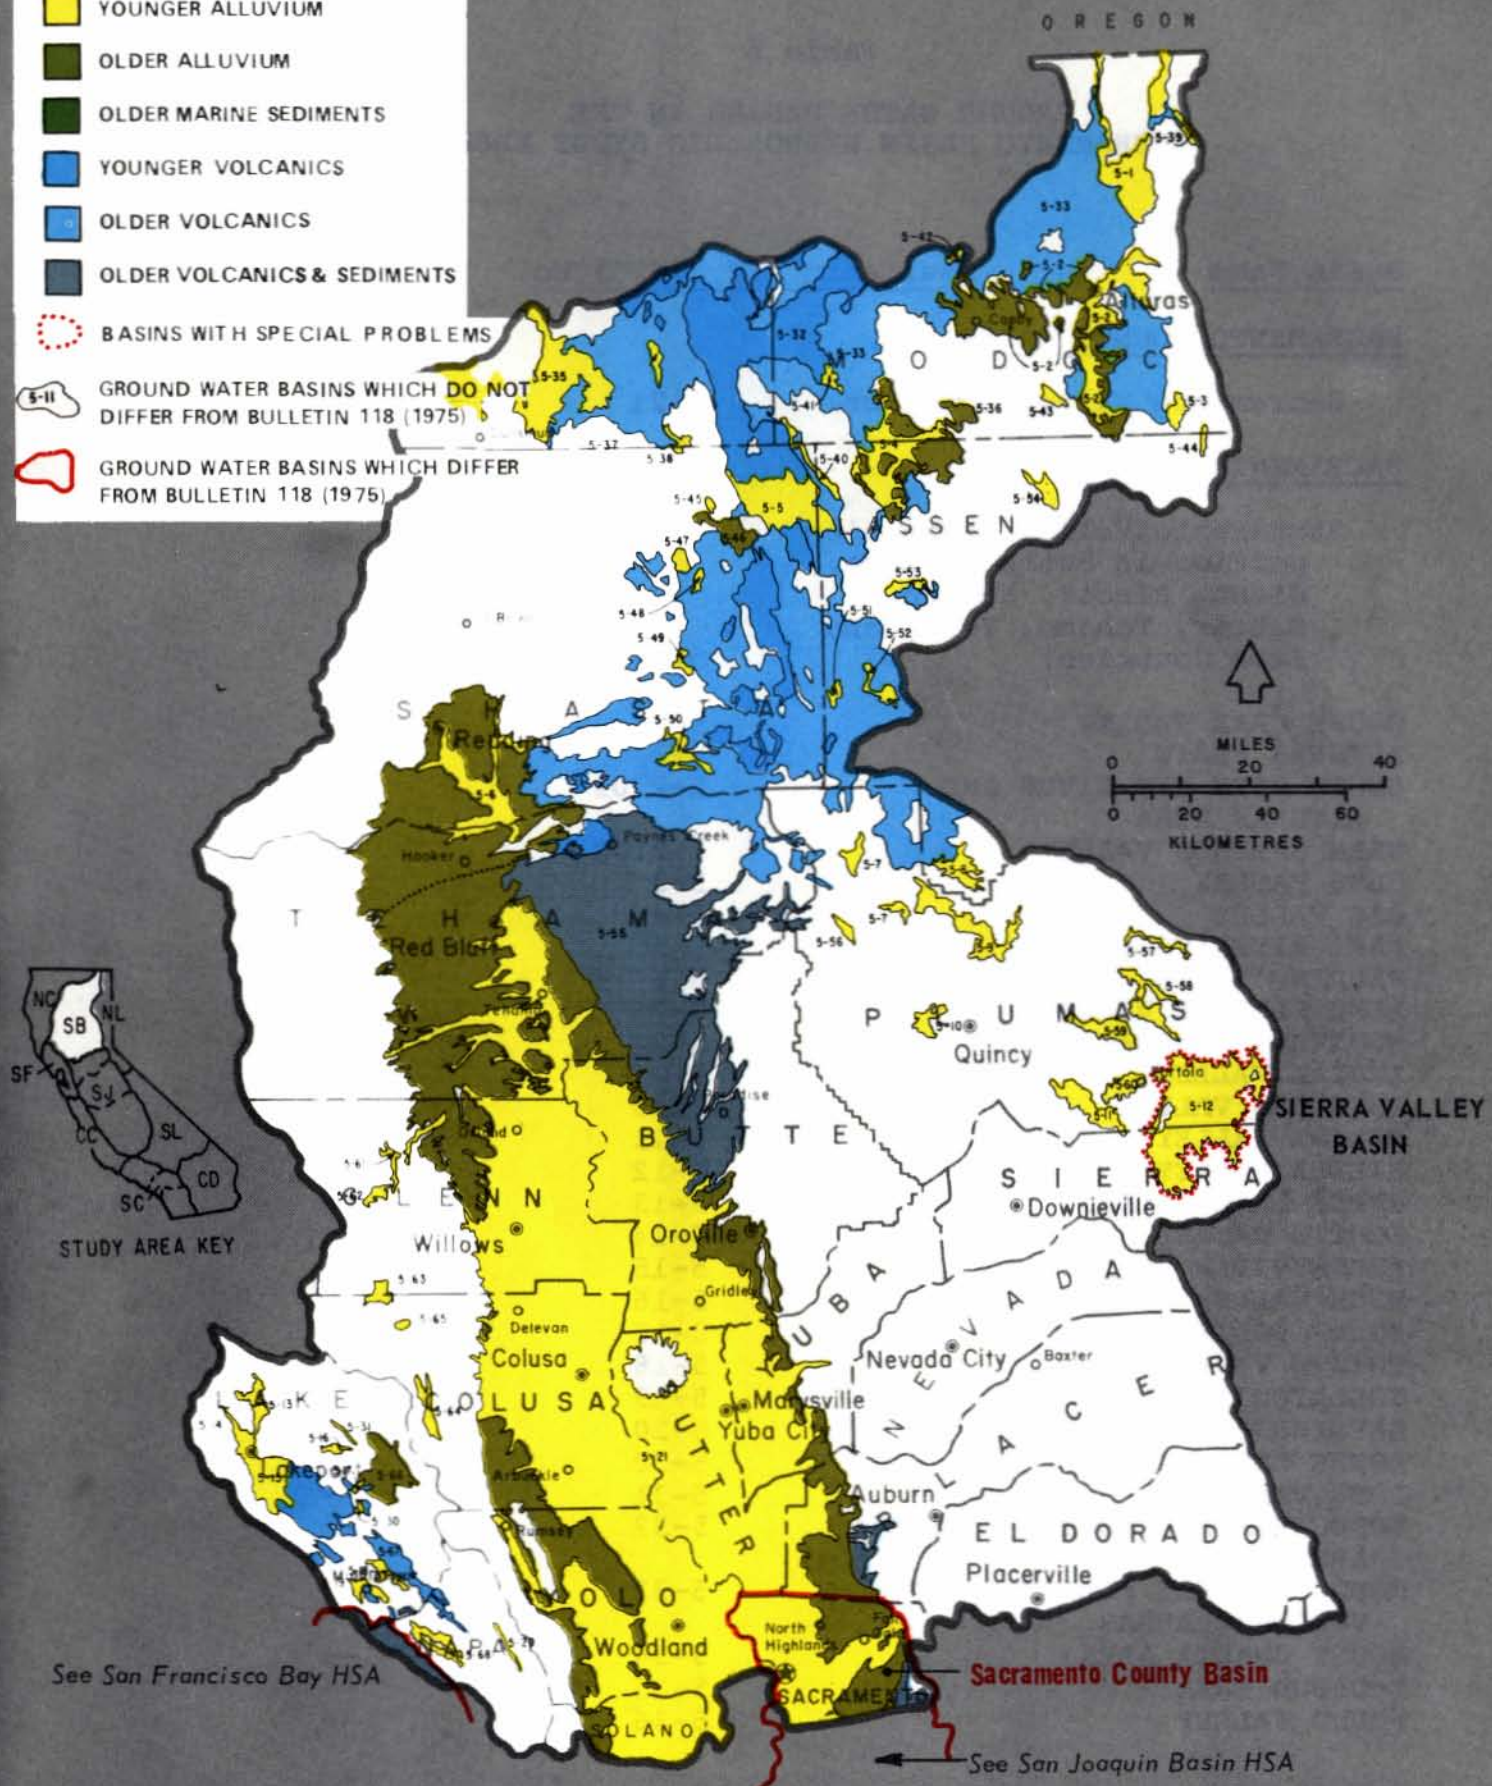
YOUNGER ALLUVIUM

OLDER ALLUVIUM

OLDER MARINE SEDIMENTS

YOUNGER VOLCANICS

OLDER VOLCANICS

OLDER VOLCANICS & SEDIMENTS

BASINS WITH SPECIAL PROBLEMS

5-11 GROUND WATER BASINS WHICH DO NOT DIFFER FROM BULLETIN 118 (1975)

GROUND WATER BASINS WHICH DIFFER FROM BULLETIN 118 (1975)

OREGON

5-39
5-1
5-33
5-42
5-2
Alturas
MODOC
5-35
5-32
5-33
5-41
5-36
5-43
5-3
5-37
5-38
5-40
5-44
5-45
5-5
5-54
LASSEN
5-47
5-46
5-53
5-48
5-49
5-51
5-52
SHASTA
5-50
Redding
5-4
MILES
0 20 40
0 20 40 60
KILOMETRES
Paynes Creek
Hooker
5-7
5-7
TEHAMA
5-55
Red Bluff
5-56
5-57
5-58
Tehama
PLUMAS
5-10
Quincy
5-59
Portola
5-12
SIERRA VALLEY BASIN
5-11
Paradise
BUTTE
5-6
5-62
GLENN
SIERRA
Downieville
Willows
Oroville
5-63
YUBA
NEVADA
Gridley
5-65
Delevan
Colusa
Nevada City
Baxter
5-13
LAKE
COLUSA
5-31
5-64
Marysville
Yuba City
PLACER
5-4
5-16
5-15
Lakeport
5-66
5-21
SUTTER
Arbuckle
Auburn
5-30
5-67
Rumsey
EL DORADO
Placerville
YOLO
Woodland
NAPA
5-68
North Highlands
Sacramento County Basin
SACRAMENTO
SOLANO
See San Francisco Bay HSA
See San Joaquin Basin HSA

NC
SB
NL
SF
SJ
CC
SL
CD
SC
STUDY AREA KEY